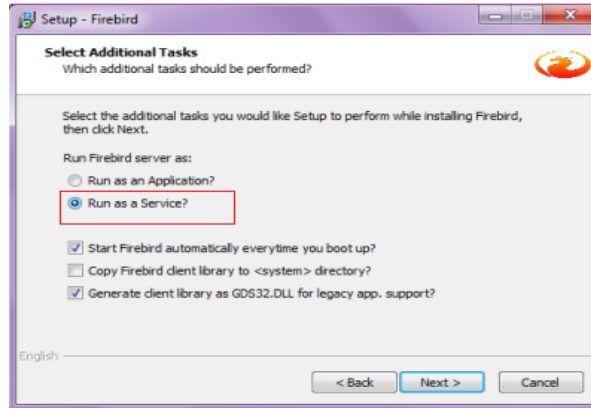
Setup - Firebird

Select Additional Tasks
Which additional tasks should be performed?

Select the additional tasks you would like Setup to perform while installing Firebird, then click Next.

Run Firebird server as:

Run as an Application?

Run as a Service?

Start Firebird automatically everytime you boot up?

Copy Firebird client library to <system> directory?

Generate client library as GDS32.DLL for legacy app. support?

English

< Back

Next >

Cancel